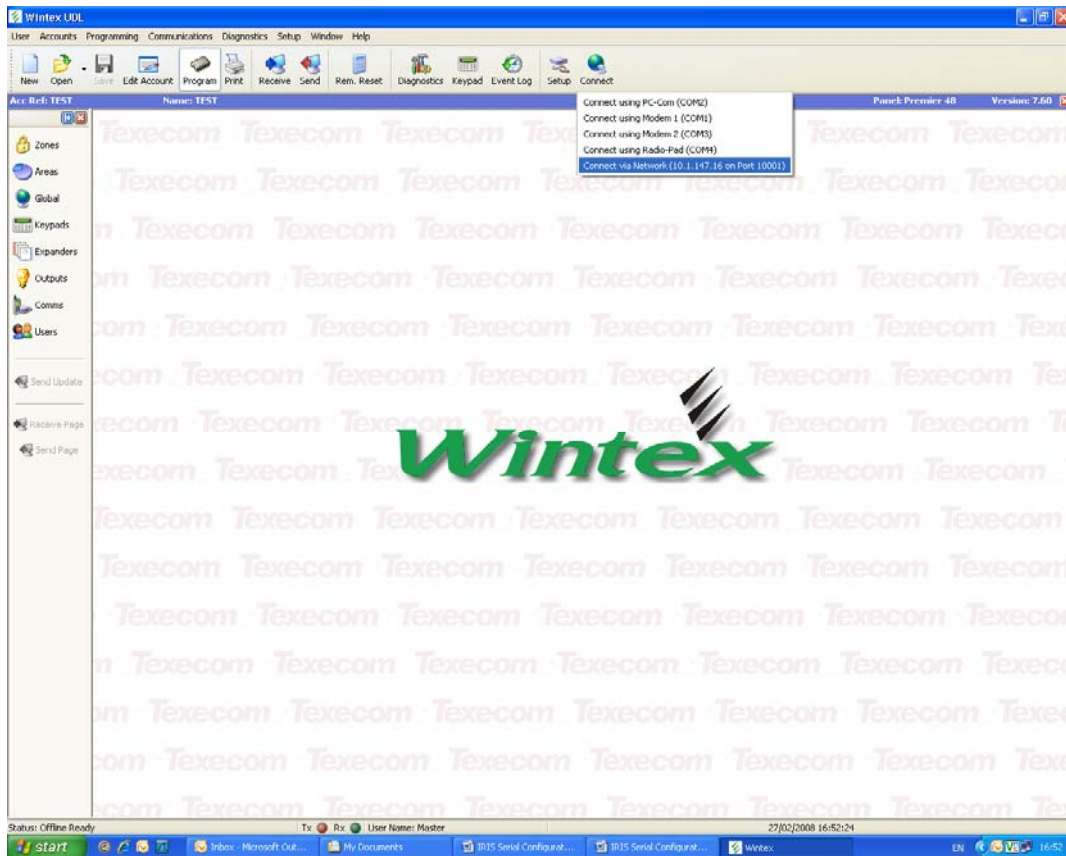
Wintex UDL

User Accounts Programming Communications Diagnostics Setup Window Help

New Open Save Edit Account Program Print Receive Send Rem. Reset Diagnostics Keypad Event Log Setup Connect

Acc Ref: TEST Name: TEST Panel: Premier 48 Version: 7.60

Connect using PC-Com (COM2)
Connect using Modem 1 (COM1)
Connect using Modem 2 (COM3)
Connect using Radio-Pad (COM4)
Connect via Network (10.1.147.16 on Port 10001)

Zones
Areas
Global
Keypads
Expanders
Outputs
Comms
Users

Send Update

Receive Page
Send Page

Wintex

Status: Offline Ready Tx Rx User Name: Master 27/02/2008 16:52:24

start Inbox - Microsoft Out... My Documents IRIS Serial Configurat... IRIS Serial Configurat... Wintex EN 16:52